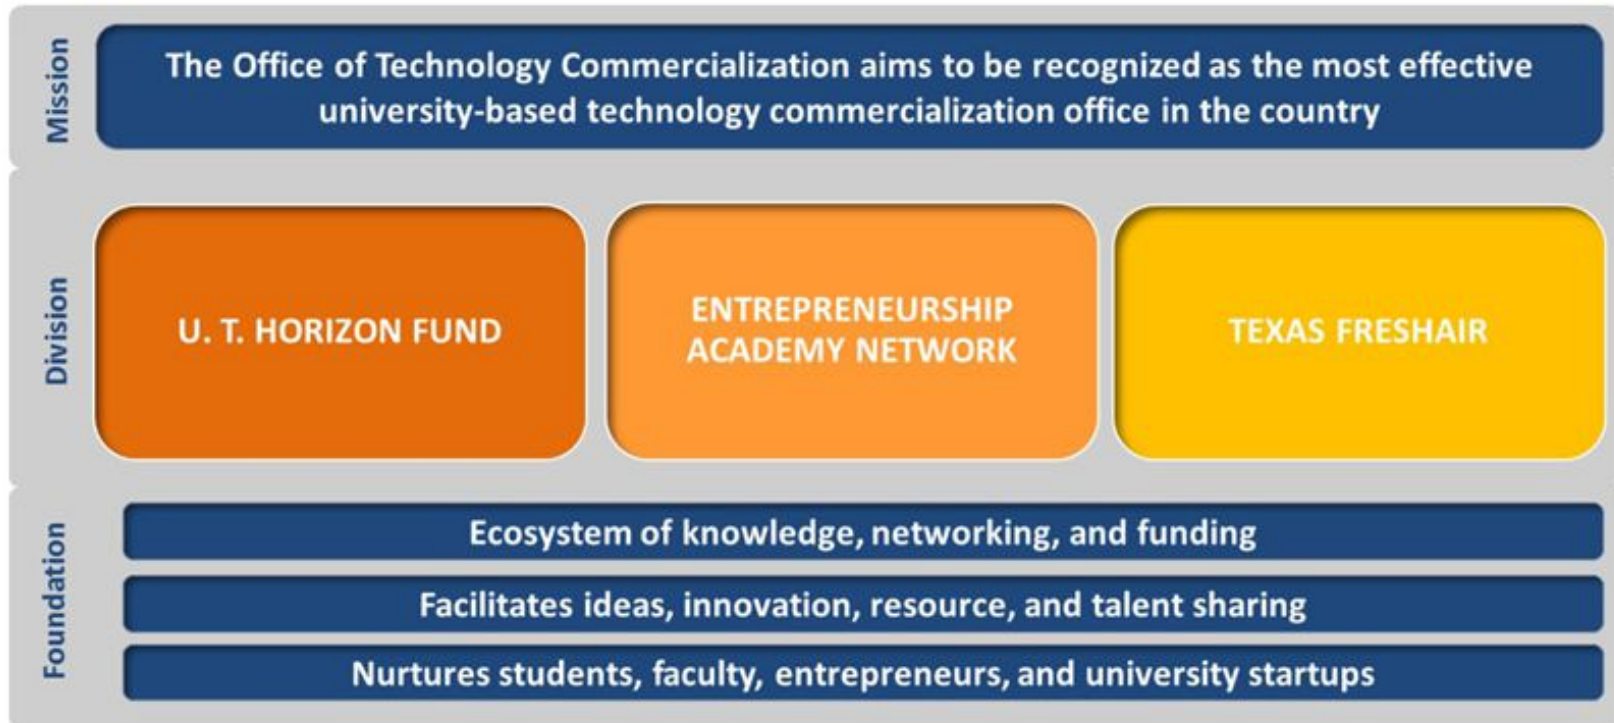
Mission

The Office of Technology Commercialization aims to be recognized as the most effective university-based technology commercialization office in the country

Division

U. T. HORIZON FUND

ENTREPRENEURSHIP ACADEMY NETWORK

TEXAS FRESHAIR

Foundation

Ecosystem of knowledge, networking, and funding

Facilitates ideas, innovation, resource, and talent sharing

Nurtures students, faculty, entrepreneurs, and university startups